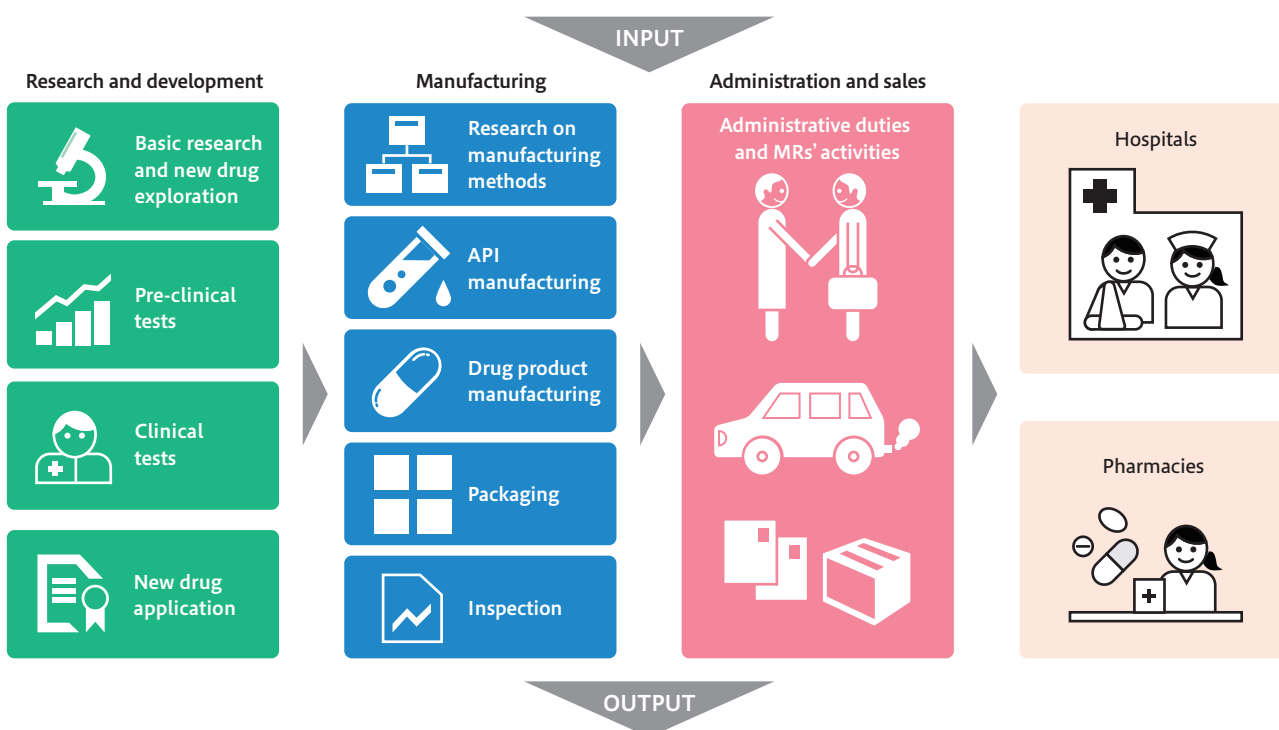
INPUT

Research and development

Basic research and new drug exploration

Pre-clinical tests

Clinical tests

New drug application

Manufacturing

Research on manufacturing methods

API manufacturing

Drug product manufacturing

Packaging

Inspection

Administration and sales

Administrative duties and MRs' activities

Hospitals

Pharmacies

OUTPUT